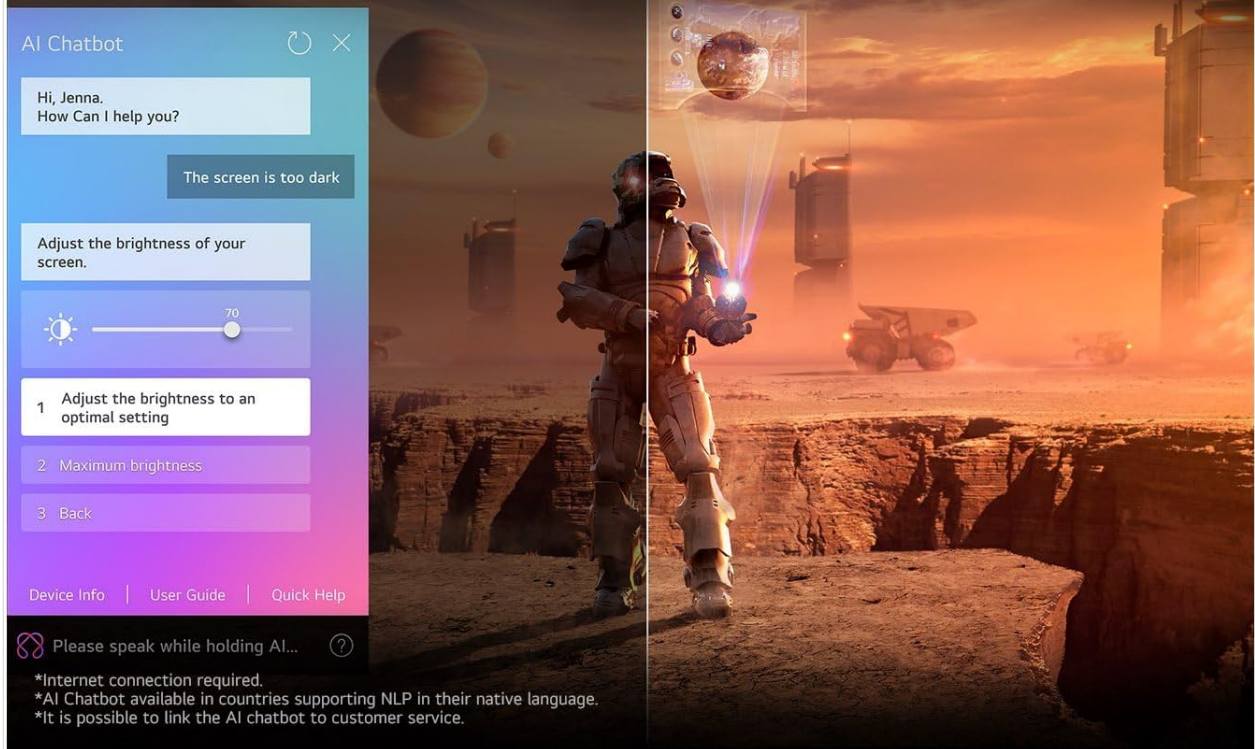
AI Chatbot

Hi, Jenna.
How Can I help you?

The screen is too dark

Adjust the brightness of your screen.

70

1 Adjust the brightness to an optimal setting

2 Maximum brightness

3 Back

Device Info | User Guide | Quick Help

Please speak while holding AI...

*Internet connection required.
*AI Chatbot available in countries supporting NLP in their native language.
*It is possible to link the AI chatbot to customer service.